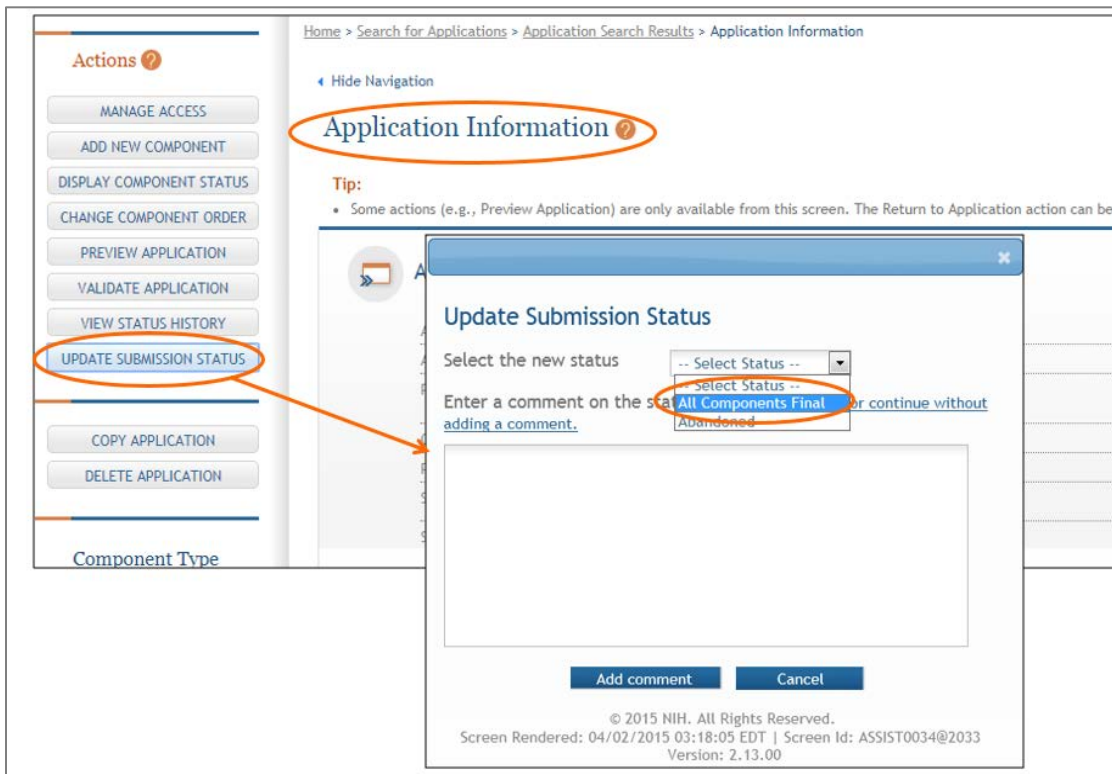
Actions ?

MANAGE ACCESS

ADD NEW COMPONENT

DISPLAY COMPONENT STATUS

CHANGE COMPONENT ORDER

PREVIEW APPLICATION

VALIDATE APPLICATION

VIEW STATUS HISTORY

UPDATE SUBMISSION STATUS

COPY APPLICATION

DELETE APPLICATION

Component Type

Home > Search for Applications > Application Search Results > Application Information

◂ Hide Navigation

Application Information ?

Tip:

• Some actions (e.g., Preview Application) are only available from this screen. The Return to Application action can be

×

Update Submission Status

Select the new status -- Select Status --

-- Select Status --
All Components Final
Abandoned

Enter a comment on the sta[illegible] or continue without adding a comment.

Add comment Cancel

© 2015 NIH. All Rights Reserved.
Screen Rendered: 04/02/2015 03:18:05 EDT | Screen Id: ASSIST0034@2033
Version: 2.13.00